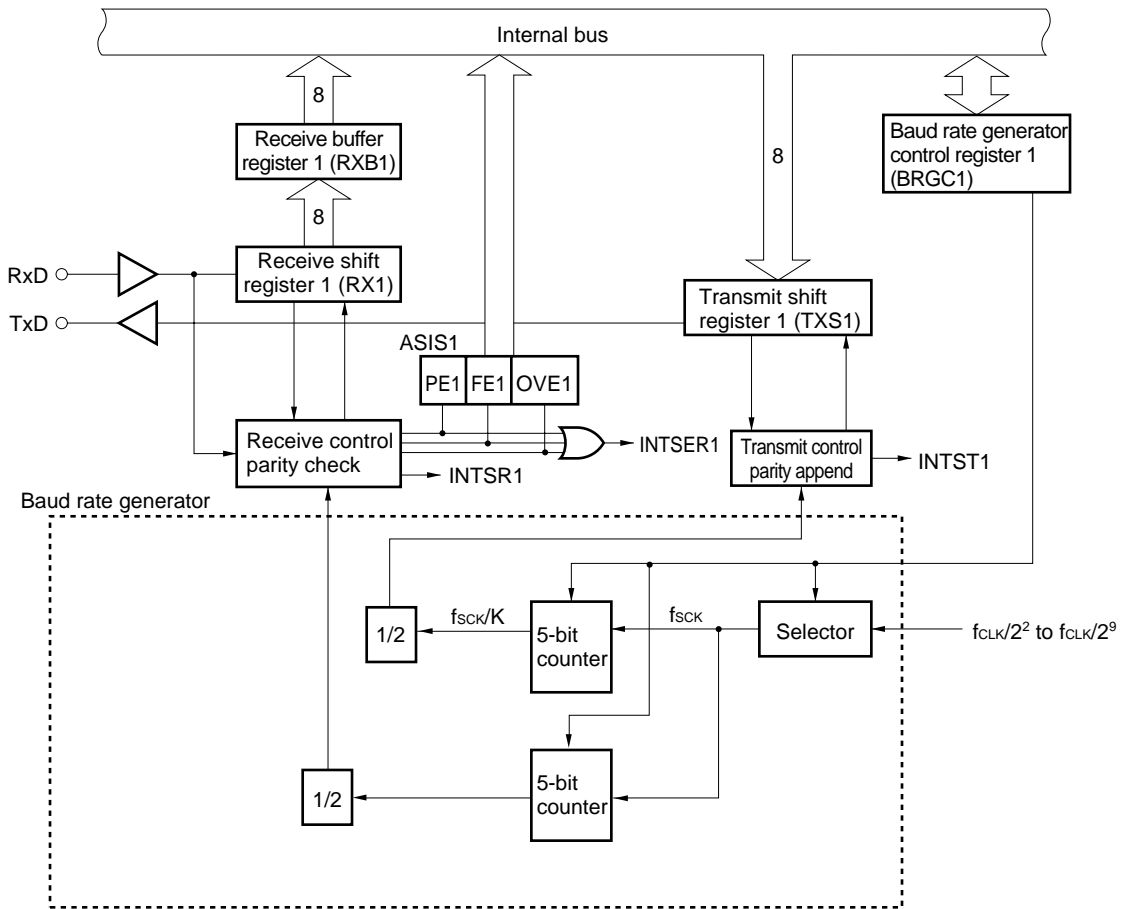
Internal bus

8

Receive buffer register 1 (RXB1)

8

Receive shift register 1 (RX1)

RxD

TxD

8

Baud rate generator control register 1 (BRGC1)

Transmit shift register 1 (TXS1)

ASIS1

PE1

FE1

OVE1

Receive control parity check

INTSER1

INTSR1

Transmit control parity append

INTST1

Baud rate generator

1/2

$f_{SCK}/K$

5-bit counter

$f_{SCK}$

Selector

$f_{CLK}/2^2$ to $f_{CLK}/2^9$

1/2

5-bit counter